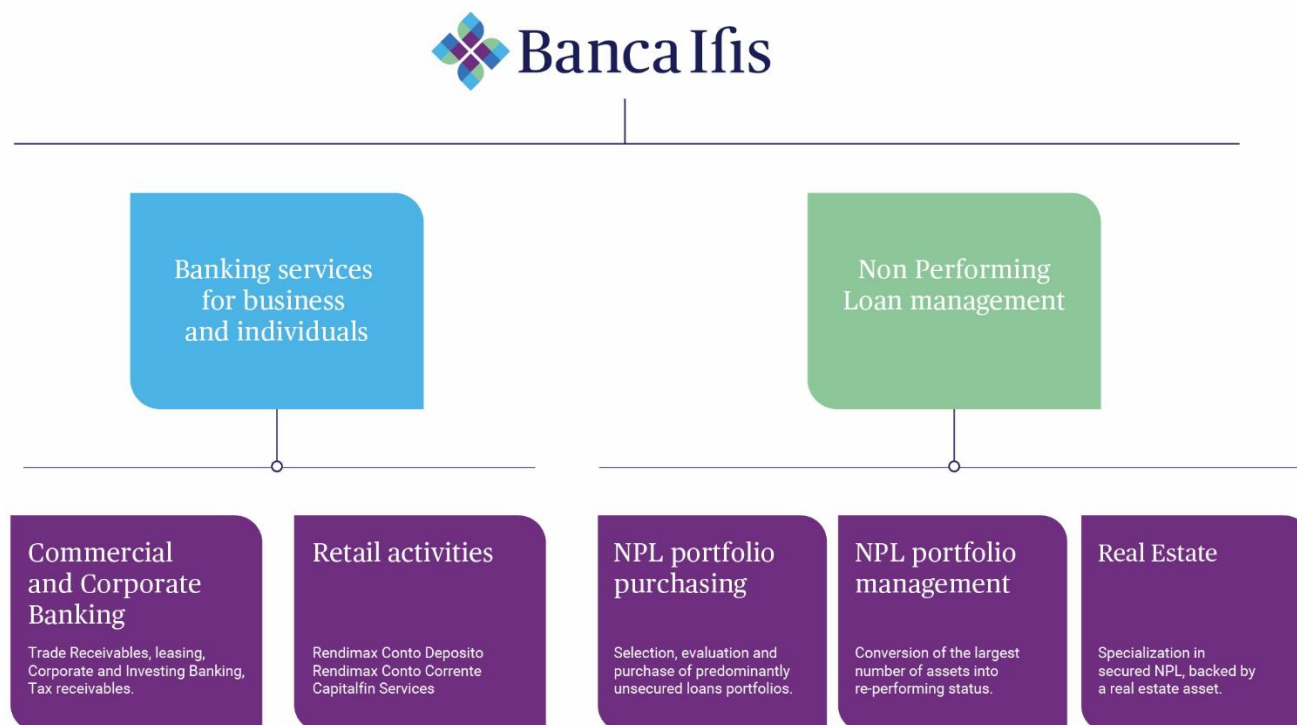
Banca Ifis

Banking services for business and individuals

Non Performing Loan management

Commercial and Corporate Banking

Trade Receivables, leasing, Corporate and Investing Banking, Tax receivables.

Retail activities

Rendimax Conto Deposito
Rendimax Conto Corrente
Capitalfin Services

NPL portfolio purchasing

Selection, evaluation and purchase of predominantly unsecured loans portfolios.

NPL portfolio management

Conversion of the largest number of assets into re-performing status.

Real Estate

Specialization in secured NPL, backed by a real estate asset.